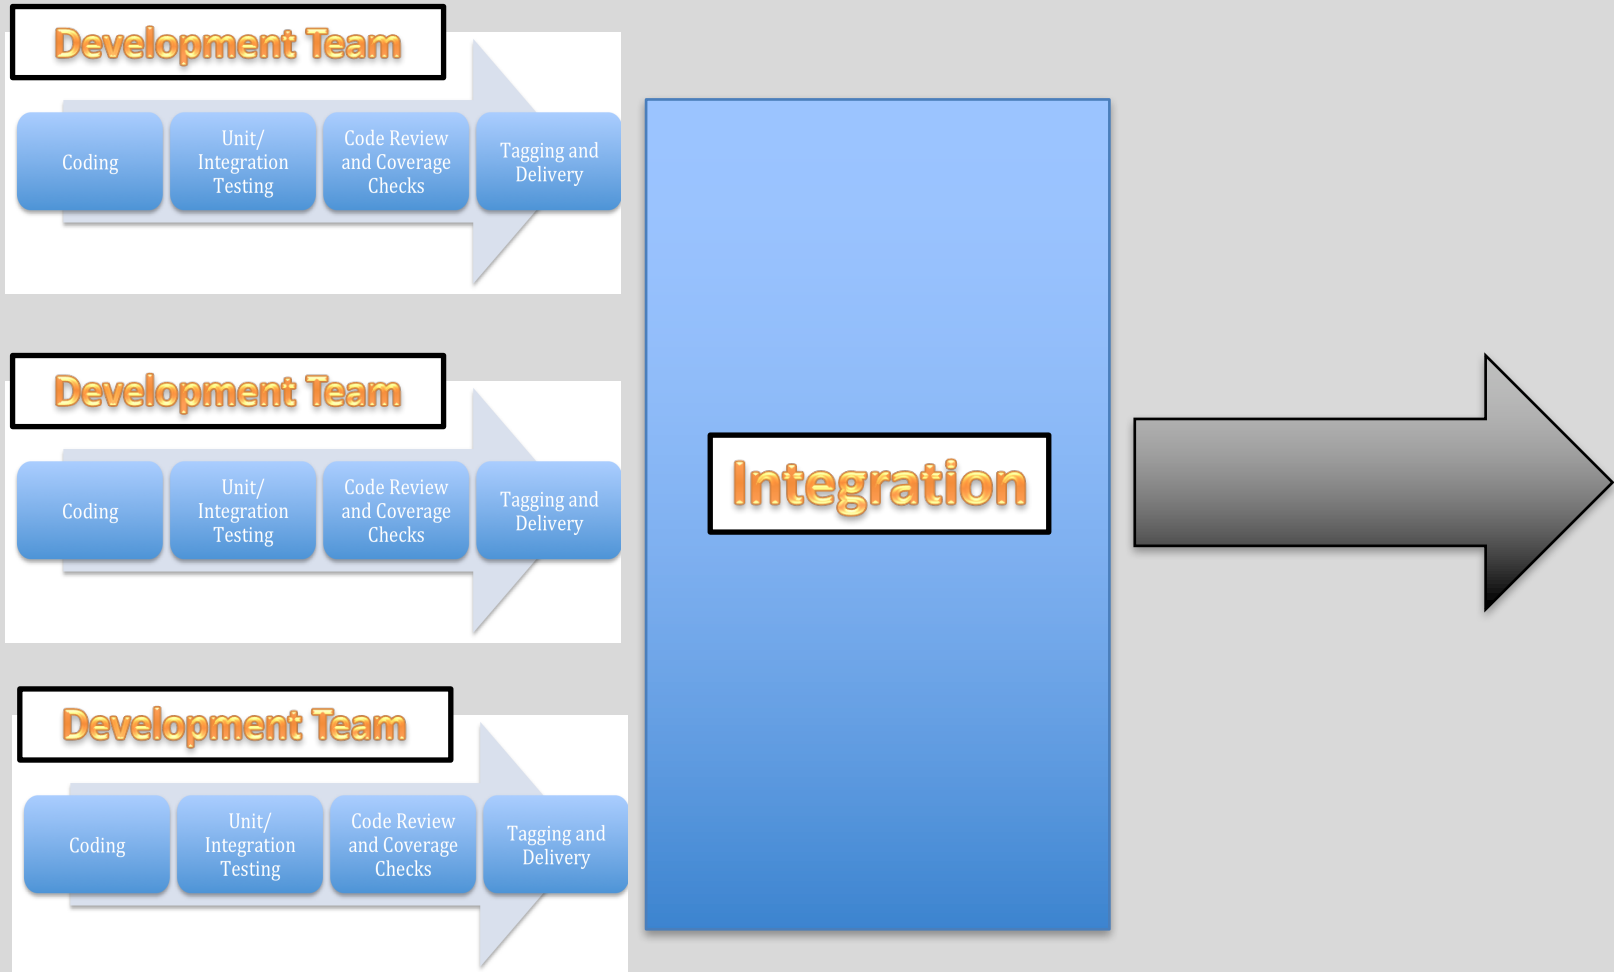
Development Team

Coding

Unit/ Integration Testing

Code Review and Coverage Checks

Tagging and Delivery

Development Team

Coding

Unit/ Integration Testing

Code Review and Coverage Checks

Tagging and Delivery

Development Team

Coding

Unit/ Integration Testing

Code Review and Coverage Checks

Tagging and Delivery

Integration